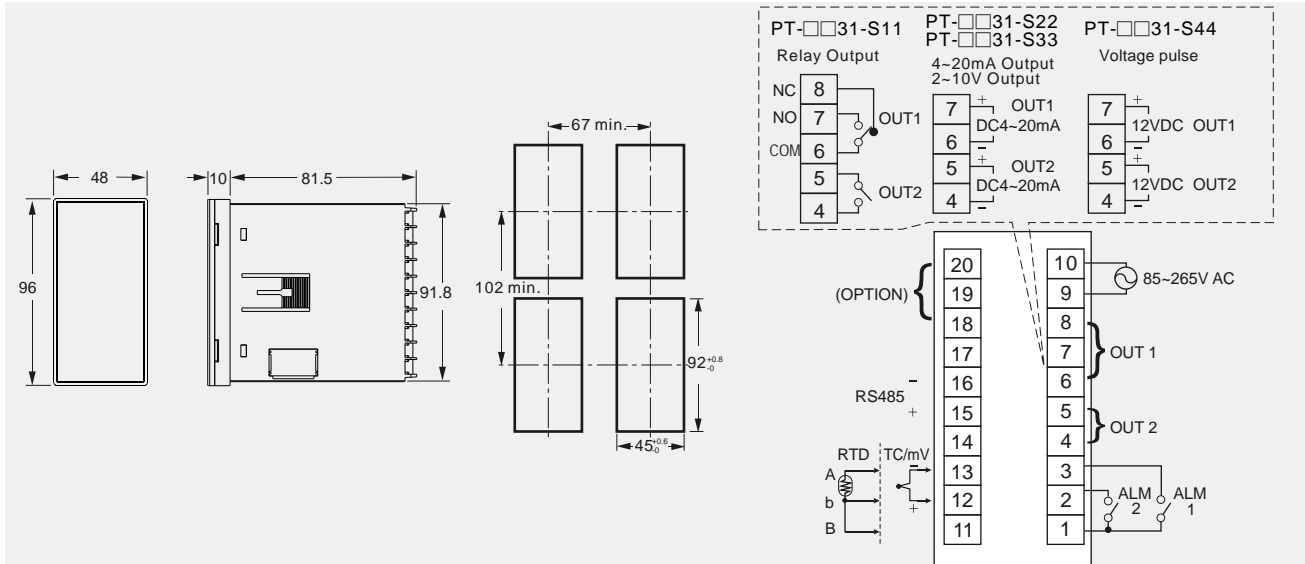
48

96

10

81.5

91.8

67 min.

102 min.

$92^{+0.8}_{-0}$

$45^{+0.6}_{0}$

PT-□□31-S11
Relay Output

NC 8
NO 7
COM 6
5
4

OUT1
OUT2

PT-□□31-S22
PT-□□31-S33
4~20mA Output
2~10V Output

7 + OUT1
DC4~20mA
6 −
5 + OUT2
DC4~20mA
4 −

PT-□□31-S44
Voltage pulse

7 +
12VDC OUT1
6 −
5 +
12VDC OUT2
4 −

(OPTION)

20
19
18
17
16
15
14
13
12
11

RS485 − +

RTD
A
b
B

TC/mV
−
+

10
9
8
7
6
5
4
3
2
1

85~265V AC

OUT 1

OUT 2

ALM 2

ALM 1